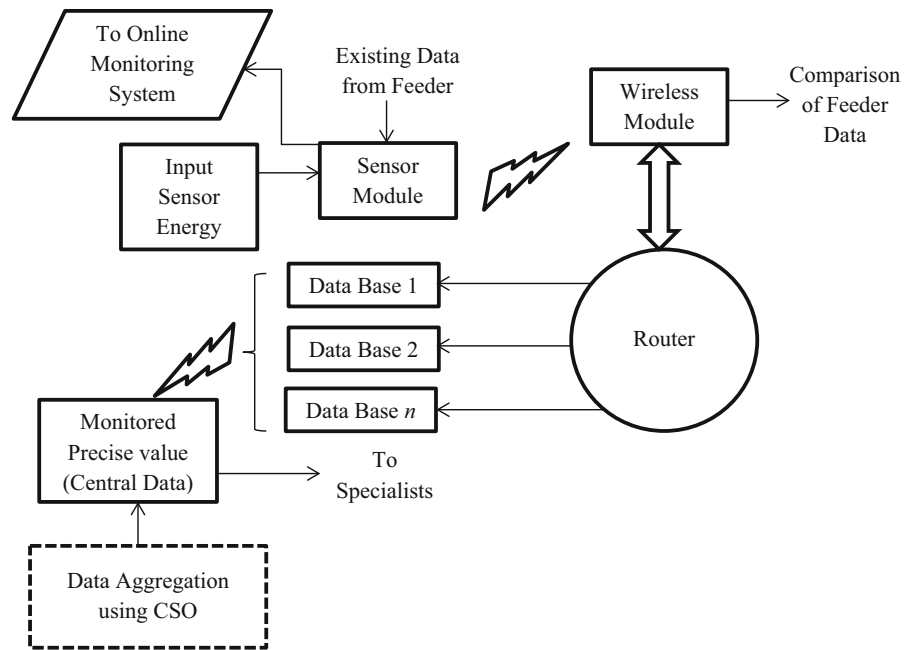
To Online Monitoring System

Existing Data from Feeder

Wireless Module

Comparison of Feeder Data

Input Sensor Energy

Sensor Module

Data Base 1

Data Base 2

Data Base *n*

Router

Monitored Precise value (Central Data)

To Specialists

Data Aggregation using CSO